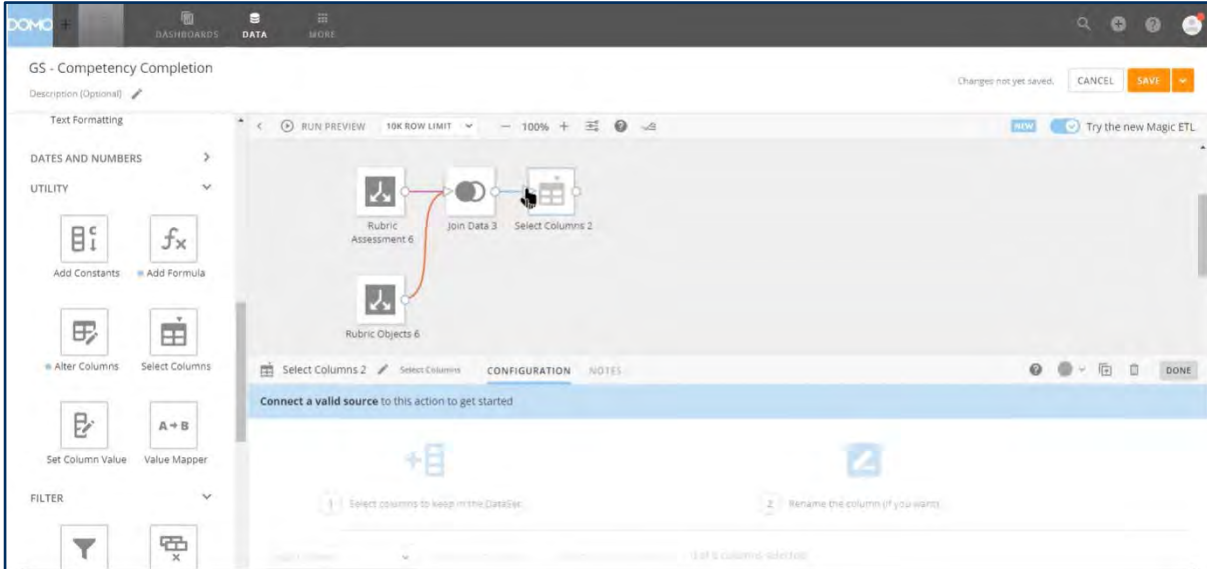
DOMO + DASHBOARDS DATA MORE

GS - Competency Completion
Description (Optional)

Changes not yet saved. CANCEL SAVE

Text Formatting

DATES AND NUMBERS

UTILITY

Add Constants
Add Formula

Alter Columns
Select Columns

Set Column Value
Value Mapper

FILTER

RUN PREVIEW 10K ROW LIMIT — 100% +

NEW Try the new Magic ETL

Rubric Assessment 6
Join Data 3
Select Columns 2

Rubric Objects 6

Select Columns 2 Select Columns CONFIGURATION NOTES DONE

Connect a valid source to this action to get started

1 Select columns to keep in the DataSet

2 Rename the column (if you want)

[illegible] 0 of 0 columns selected